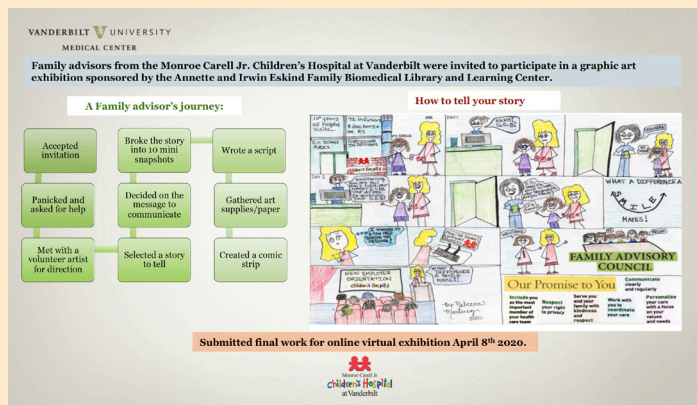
VANDERBILT UNIVERSITY
MEDICAL CENTER

Family advisors from the Monroe Carell Jr. Children's Hospital at Vanderbilt were invited to participate in a graphic art exhibition sponsored by the Annette and Irwin Eskind Family Biomedical Library and Learning Center.

A Family advisor's journey:

Accepted invitation

Panicked and asked for help

Met with a volunteer artist for direction

Selected a story to tell

Decided on the message to communicate

Broke the story into 10 mini snapshots

Wrote a script

Gathered art supplies/paper

Created a comic strip

How to tell your story

10 years of hospital visits... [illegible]

NEW EMPLOYEE ORIENTATION

WHAT A DIFFERENCE A SMILE MAKES!

FAMILY ADVISORY COUNCIL

Our Promise to You

Include you as the most important member of your health care team

Respect your right to privacy

Serve you and your family with kindness and respect

Work with you to coordinate your care

Communicate clearly and regularly

Personalize your care with a focus on your values and needs

Submitted final work for online virtual exhibition April 8$^{th}$ 2020.

Monroe Carell Jr. Children's Hospital at Vanderbilt